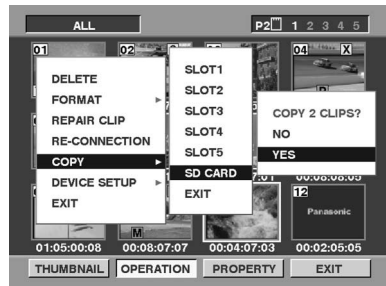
ALL

P2 1 2 3 4 5

01 02 04

DELETE
FORMAT
REPAIR CLIP
RE-CONNECTION
COPY
DEVICE SETUP
EXIT

SLOT1
SLOT2
SLOT3
SLOT4
SLOT5
SD CARD
EXIT

COPY 2 CLIPS?
NO
YES

12
Panasonic

01:05:00:08 00:08:07:07 00:04:07:03 00:02:05:05

THUMBNAIL OPERATION PROPERTY EXIT